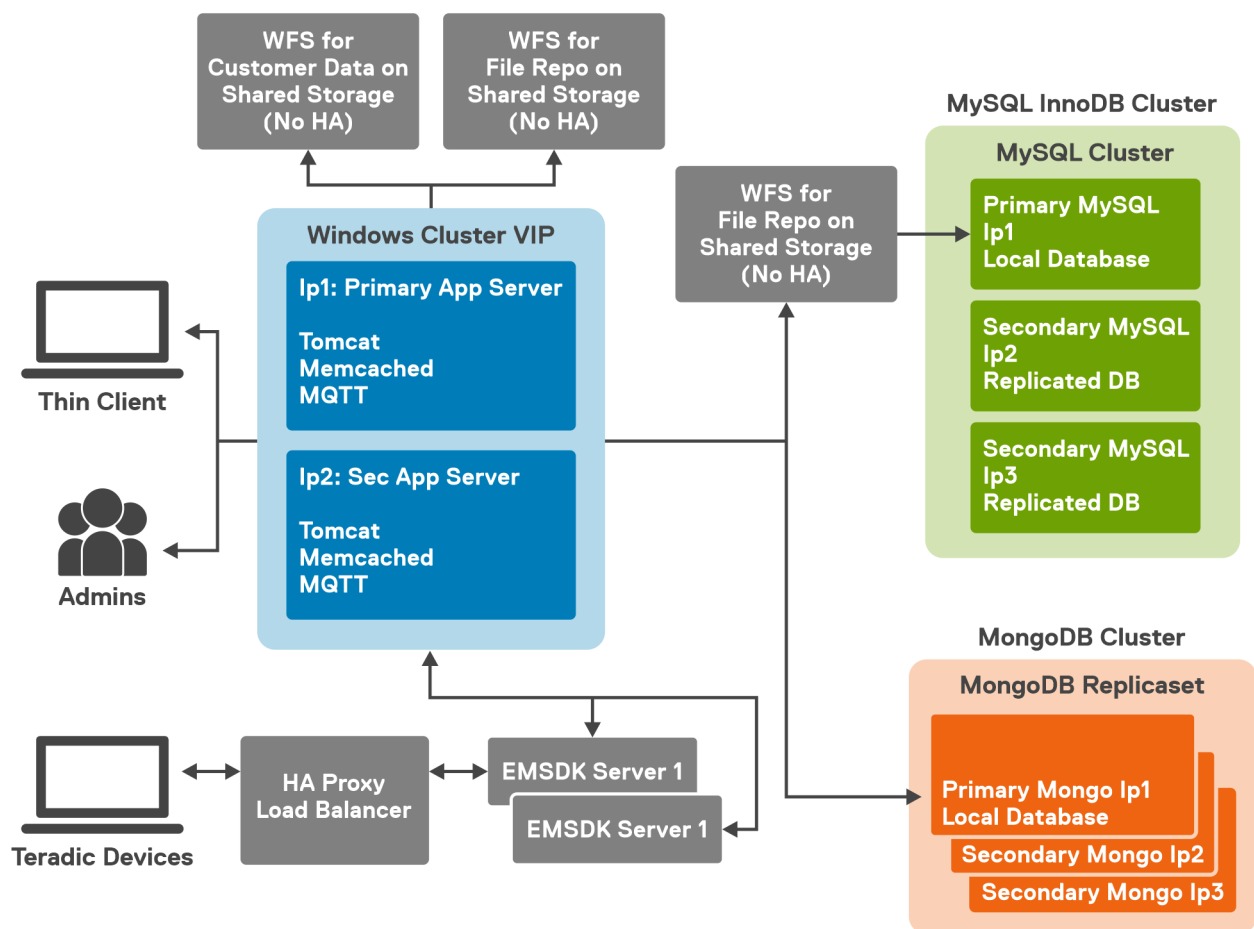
WFS for
Customer Data on
Shared Storage
(No HA)

WFS for
File Repo on
Shared Storage
(No HA)

MySQL InnoDB Cluster

MySQL Cluster

Primary MySQL
Ip1
Local Database

Secondary MySQL
Ip2
Replicated DB

Secondary MySQL
Ip3
Replicated DB

WFS for
File Repo on
Shared Storage
(No HA)

Windows Cluster VIP

Ip1: Primary App Server

Tomcat
Memcached
MQTT

Ip2: Sec App Server

Tomcat
Memcached
MQTT

Thin Client

Admins

MongoDB Cluster

MongoDB Replicaset

Primary Mongo Ip1
Local Database

Secondary Mongo Ip2

Secondary Mongo Ip3

Teradic Devices

HA Proxy
Load Balancer

EMSDK Server 1

EMSDK Server 1